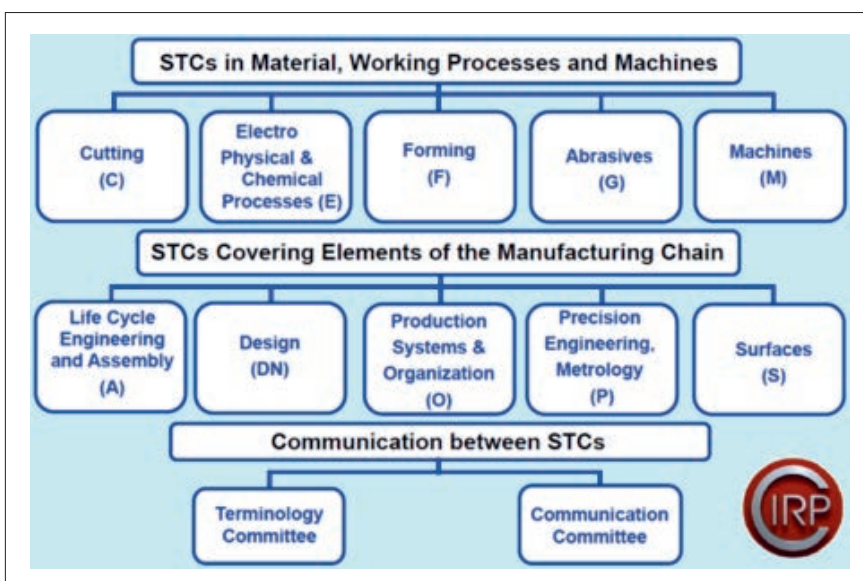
STCs in Material, Working Processes and Machines

Cutting (C)

Electro Physical & Chemical Processes (E)

Forming (F)

Abrasives (G)

Machines (M)

STCs Covering Elements of the Manufacturing Chain

Life Cycle Engineering and Assembly (A)

Design (DN)

Production Systems & Organization (O)

Precision Engineering, Metrology (P)

Surfaces (S)

Communication between STCs

Terminology Committee

Communication Committee

CIRP